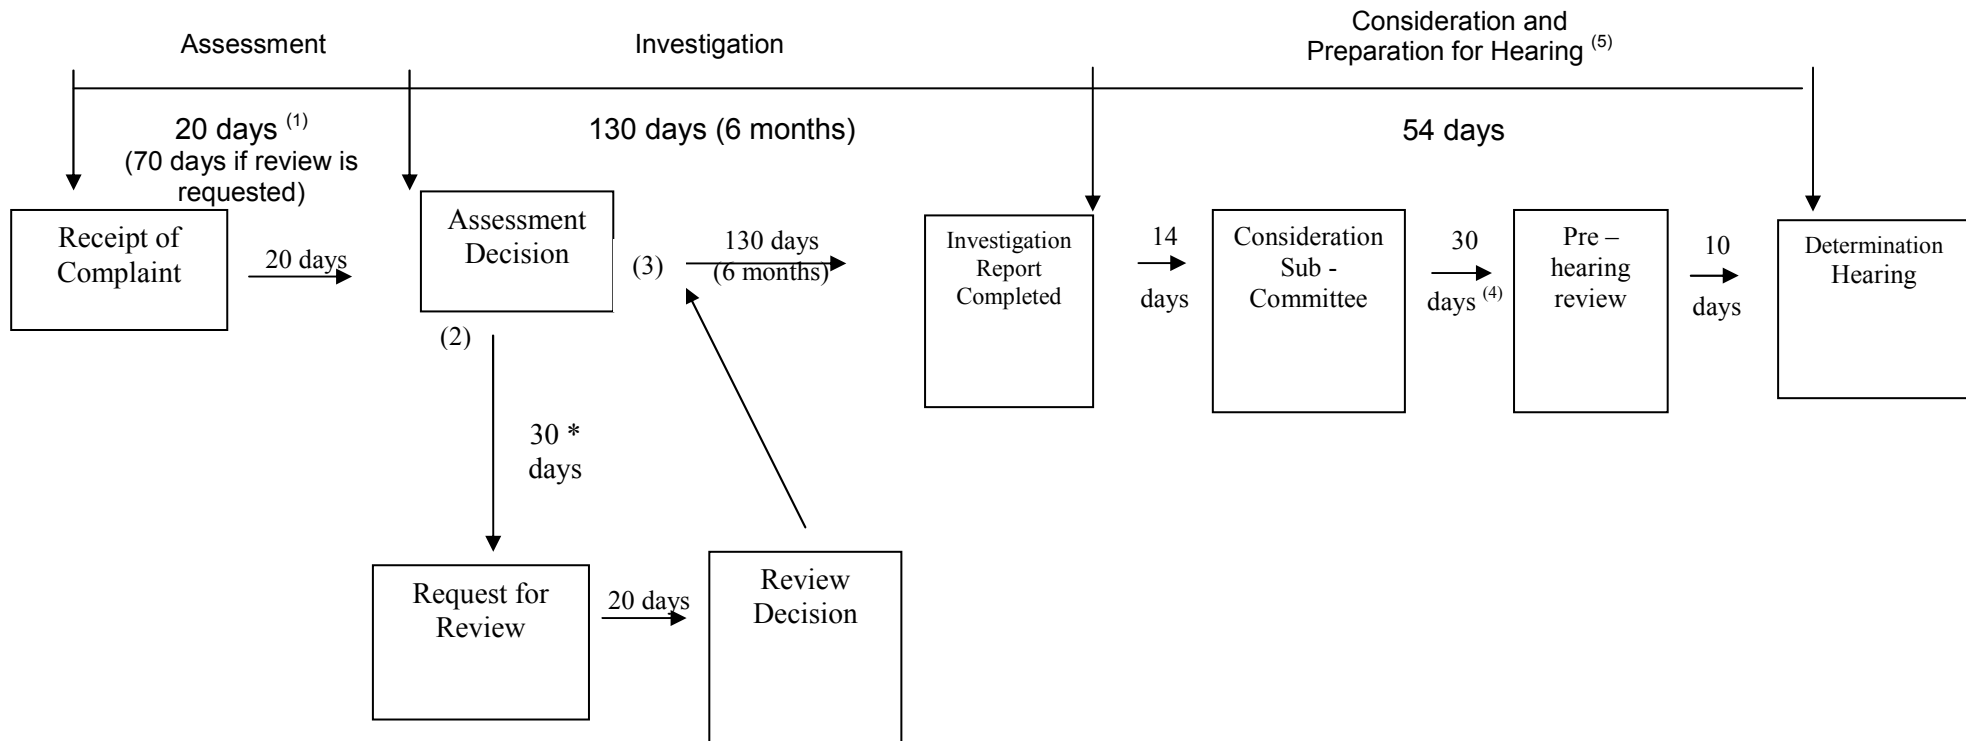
Assessment

Investigation

Consideration and Preparation for Hearing $^{(5)}$

20 days $^{(1)}$
(70 days if review is requested)

130 days (6 months)

54 days

Receipt of Complaint

20 days

Assessment Decision

(3)

130 days (6 months)

Investigation Report Completed

14 days

Consideration Sub - Committee

30 days $^{(4)}$

Pre – hearing review

10 days

Determination Hearing

(2)

30 * days

Request for Review

20 days

Review Decision